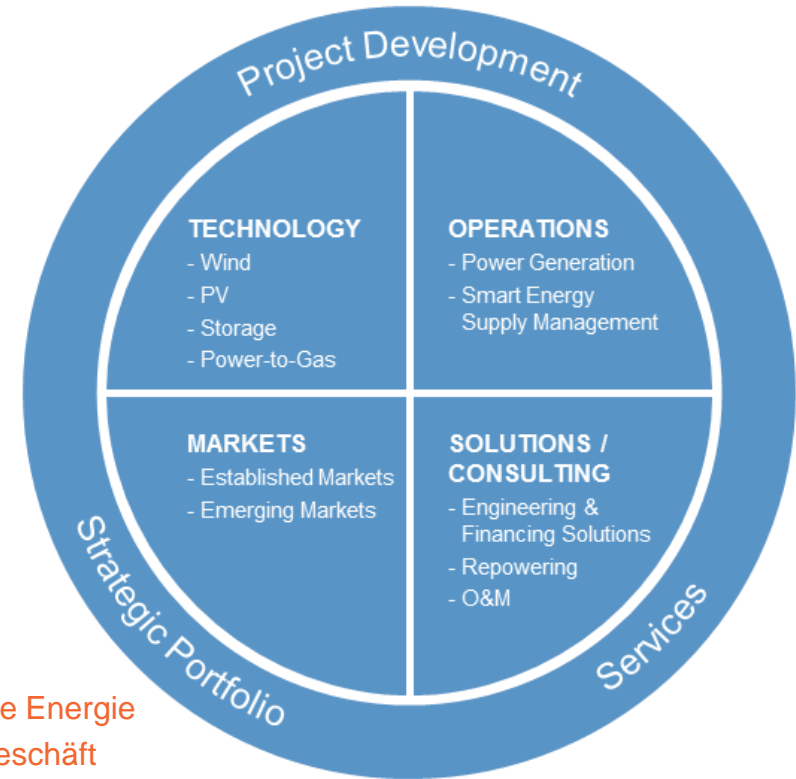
Project Development

TECHNOLOGY
- Wind
- PV
- Storage
- Power-to-Gas

OPERATIONS
- Power Generation
- Smart Energy Supply Management

MARKETS
- Established Markets
- Emerging Markets

SOLUTIONS / CONSULTING
- Engineering & Financing Solutions
- Repowering
- O&M

Strategic Portfolio

Services

e Energie
eschäft